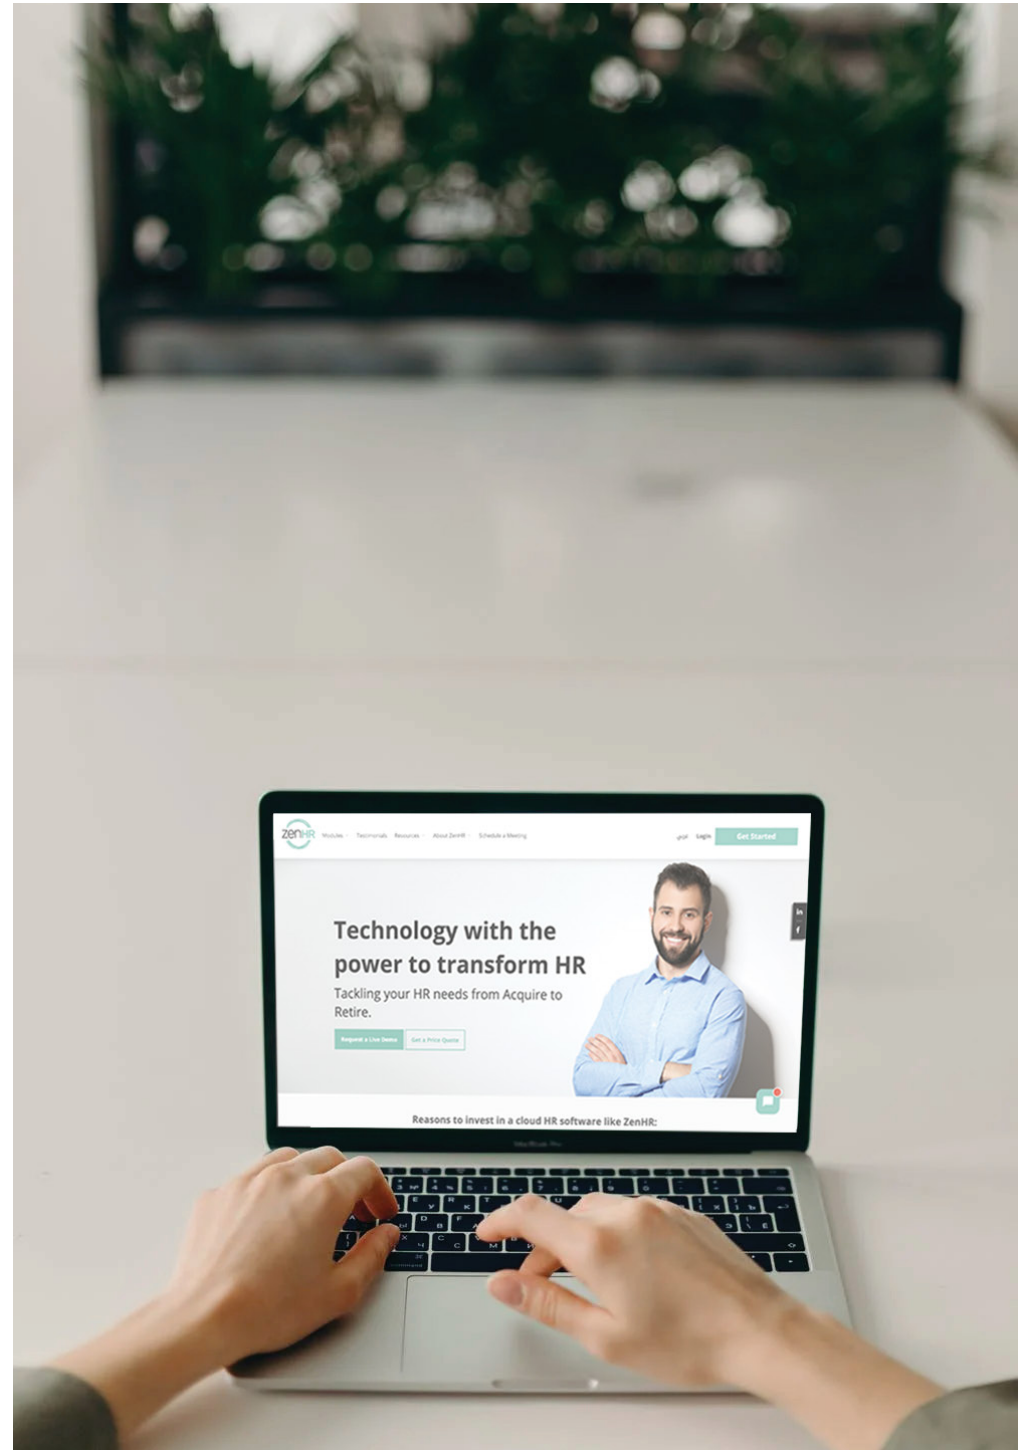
zenHR Modules Testimonials Resources About ZenHR Schedule a Meeting

عربي Login Get Started

Technology with the power to transform HR

Tackling your HR needs from Acquire to Retire.

Request a Live Demo Get a Price Quote

Reasons to invest in a cloud HR software like ZenHR:

MacBook Pro